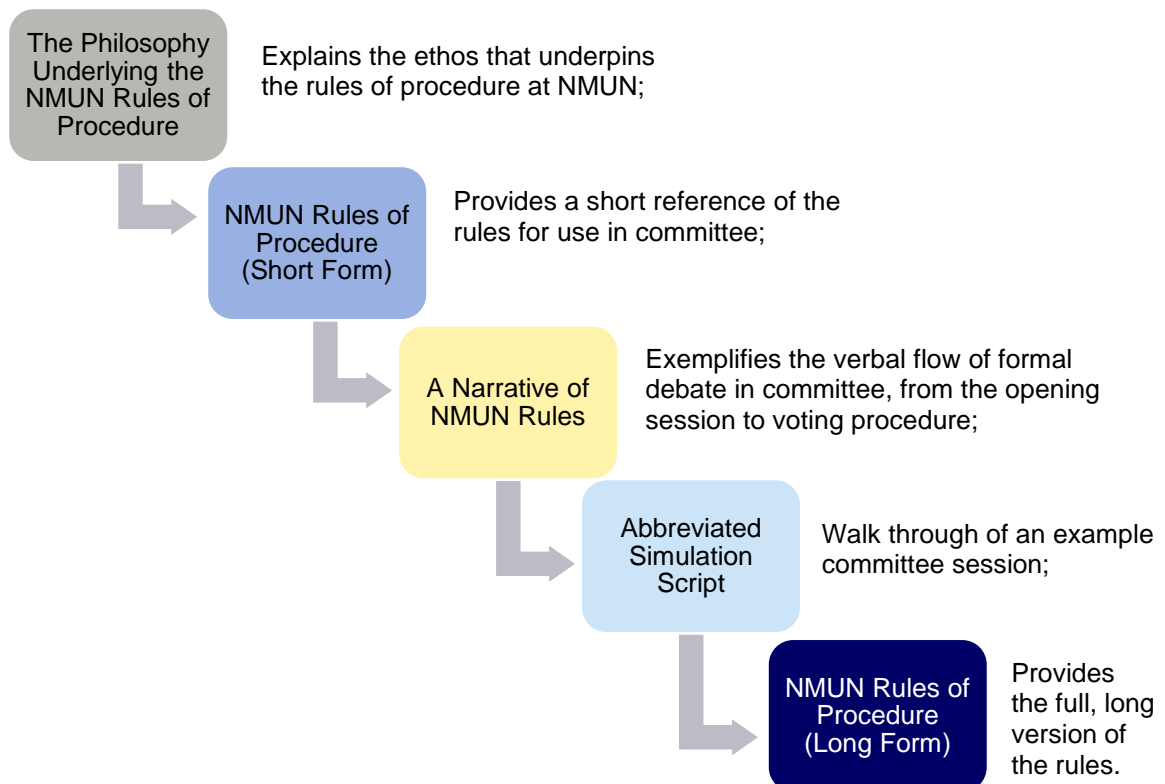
The Philosophy Underlying the NMUN Rules of Procedure

Explains the ethos that underpins the rules of procedure at NMUN;

NMUN Rules of Procedure (Short Form)

Provides a short reference of the rules for use in committee;

A Narrative of NMUN Rules

Exemplifies the verbal flow of formal debate in committee, from the opening session to voting procedure;

Abbreviated Simulation Script

Walk through of an example committee session;

NMUN Rules of Procedure (Long Form)

Provides the full, long version of the rules.